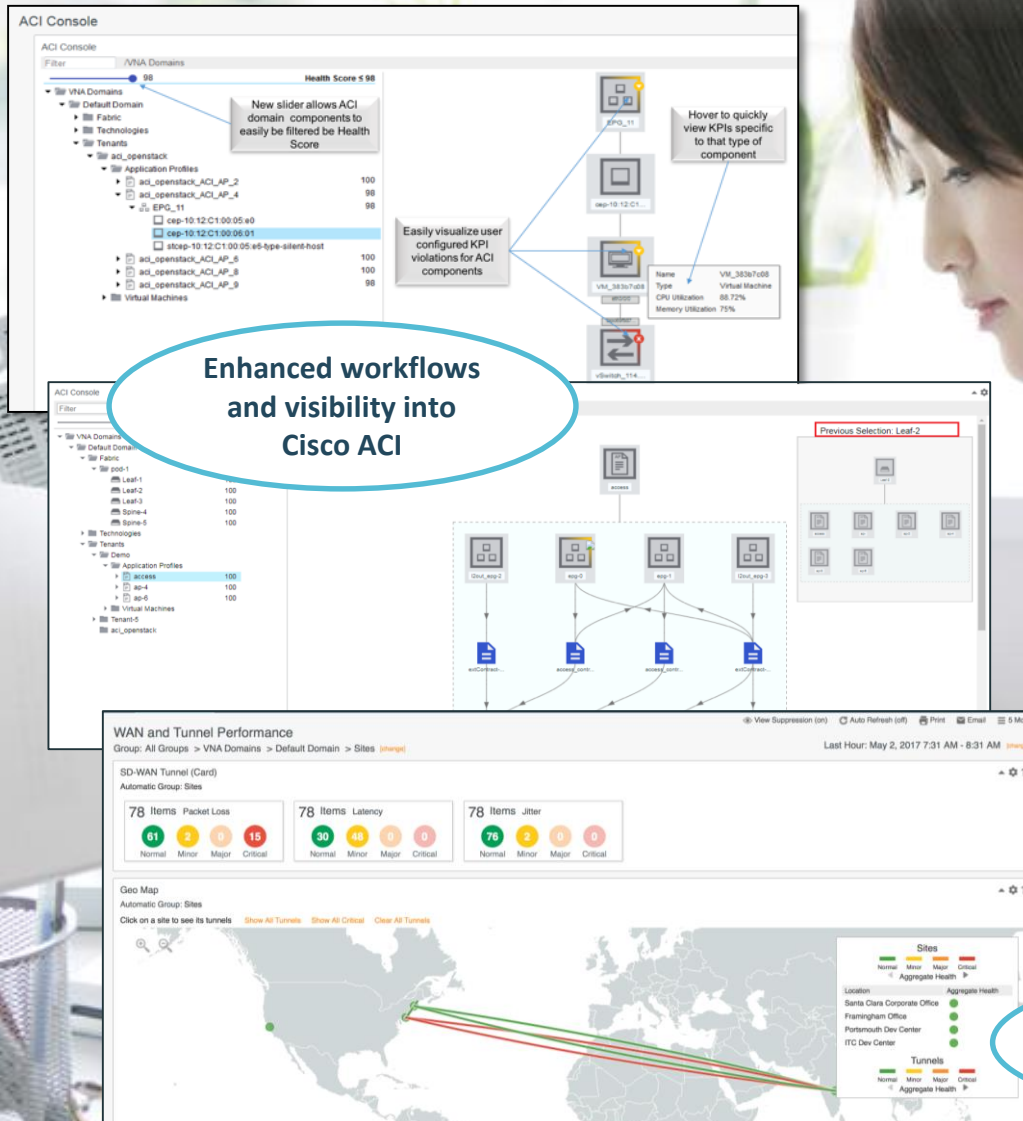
ACI Console

ACI Console

Filter

/VNA Domains

98

Health Score ≤ 98

VNA Domains
Default Domain
Fabric
Technologies
Tenants
aci_openstack
Application Profiles
aci_openstack_ACI_AP_2 100
aci_openstack_ACI_AP_4 98
EPG_11 98
cep-10:12:C1:00:05:e0
cep-10:12:C1:00:06:01
stcep-10:12:C1:00:05:e6-type-silent-host
aci_openstack_ACI_AP_6 100
aci_openstack_ACI_AP_8 100
aci_openstack_ACI_AP_9 98
Virtual Machines

New slider allows ACI domain components to easily be filtered be Health Score

Hover to quickly view KPIs specific to that type of component

Easily visualize user configured KPI violations for ACI components

EPG_11

cep-10:12:C1...

VM_383b7c08

vSwitch_114...

| Name | VM_383b7c08 |
|---|---|
| Type | Virtual Machine |
| CPU Utilization | 88.72% |
| Memory Utilization | 75% |

Enhanced workflows and visibility into Cisco ACI

ACI Console

Filter

VNA Domains
Default Domain
Fabric
pod-1
Leaf-1 100
Leaf-2 100
Leaf-3 100
Spine-4 100
Spine-5 100
Technologies
Tenants
Demo
Application Profiles
access 100
ap-4 100
ac-6 100
Virtual Machines
Tenant-5
aci_openstack

Previous Selection: Leaf-2

access

l2out_epg-2
epg-0
epg-1
l2out_epg-3

extContract-...
access_contr...
access_contr...
extContract-...

WAN and Tunnel Performance

View Suppression (on) Auto Refresh (off) Print Email

Group: All Groups > VNA Domains > Default Domain > Sites [change]

Last Hour: May 2, 2017 7:31 AM - 8:31 AM

SD-WAN Tunnel (Card)
Automatic Group: Sites

78 Items Packet Loss
61 Normal 2 Minor 0 Major 15 Critical

78 Items Latency
30 Normal 48 Minor 0 Major 0 Critical

78 Items Jitter
76 Normal 2 Minor 0 Major 0 Critical

Geo Map
Automatic Group: Sites

Click on a site to see its tunnels Show All Tunnels Show All Critical Clear All Tunnels

Sites
Normal Minor Major Critical
Aggregate Health

| Location | Aggregate Health |
|---|---|
| Santa Clara Corporate Office | |
| Framingham Office | |
| Portsmouth Dev Center | |
| ITC Dev Center | |

Tunnels
Normal Minor Major Critical
Aggregate Health